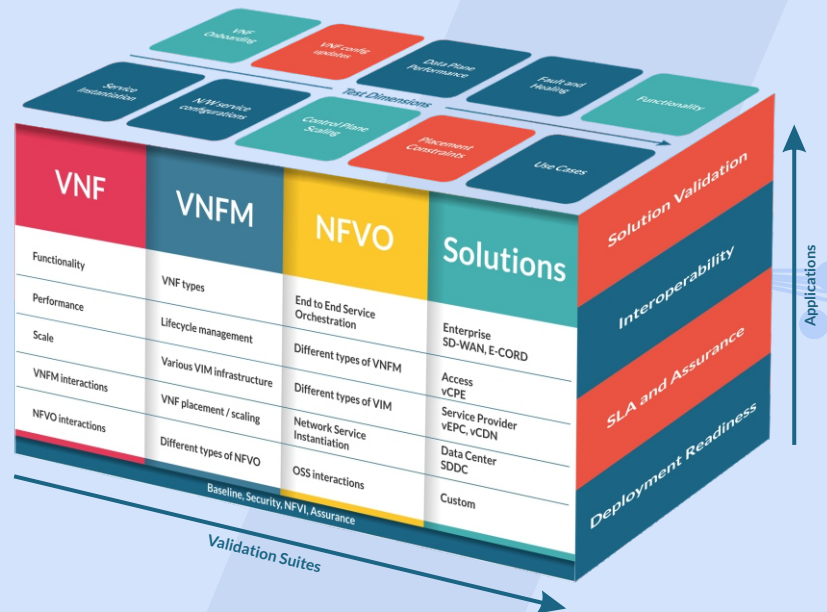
VNF Onboarding

VNF config updates

Data Plane Performance

Fault and Healing

Functionality

Service Instantiation

N/W service configurations

Test Dimensions

Control Plane Scaling

Placement Constraints

Use Cases

VNF

Functionality

Performance

Scale

VNFM interactions

NFVO interactions

VNFM

VNF types

Lifecycle management

Various VIM infrastructure

VNF placement / scaling

Different types of NFVO

NFVO

End to End Service Orchestration

Different types of VNFM

Different types of VIM

Network Service Instantiation

OSS interactions

Solutions

Enterprise SD-WAN, E-CORD

Access vCPE

Service Provider vEPC, vCDN

Data Center SDDC

Custom

Baseline, Security, NFVI, Assurance

Solution Validation

Interoperability

SLA and Assurance

Deployment Readiness

Applications

Validation Suites